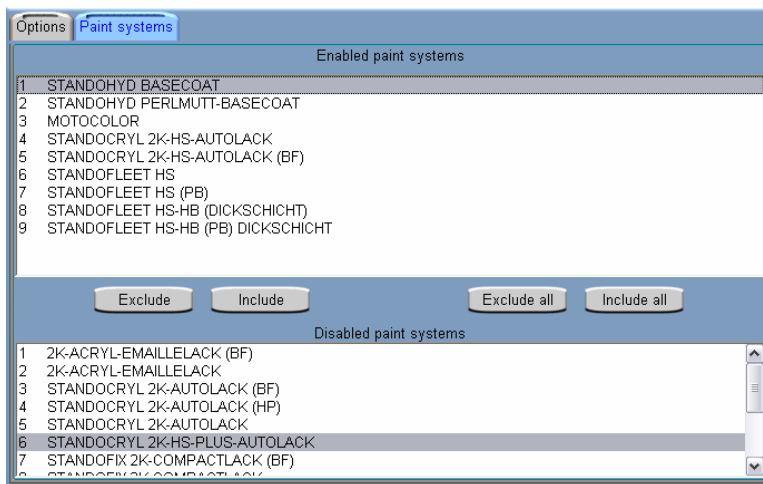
Options | Paint systems

Enabled paint systems

| | |
|---|---|
| 1 | STANDOHYD BASECOAT |
| 2 | STANDOHYD PERLMUTT-BASECOAT |
| 3 | MOTOCOLOR |
| 4 | STANDOCRYL 2K-HS-AUTOLACK |
| 5 | STANDOCRYL 2K-HS-AUTOLACK (BF) |
| 6 | STANDOFLEET HS |
| 7 | STANDOFLEET HS (PB) |
| 8 | STANDOFLEET HS-HB (DICKSCHICHT) |
| 9 | STANDOFLEET HS-HB (PB) DICKSCHICHT |

Exclude | Include | Exclude all | Include all

Disabled paint systems

| | |
|---|---|
| 1 | 2K-ACRYL-EMAILLELACK (BF) |
| 2 | 2K-ACRYL-EMAILLELACK |
| 3 | STANDOCRYL 2K-AUTOLACK (BF) |
| 4 | STANDOCRYL 2K-AUTOLACK (HP) |
| 5 | STANDOCRYL 2K-AUTOLACK |
| 6 | STANDOCRYL 2K-HS-PLUS-AUTOLACK |
| 7 | STANDOFIX 2K-COMPACTLACK (BF) |
| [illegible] | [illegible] |